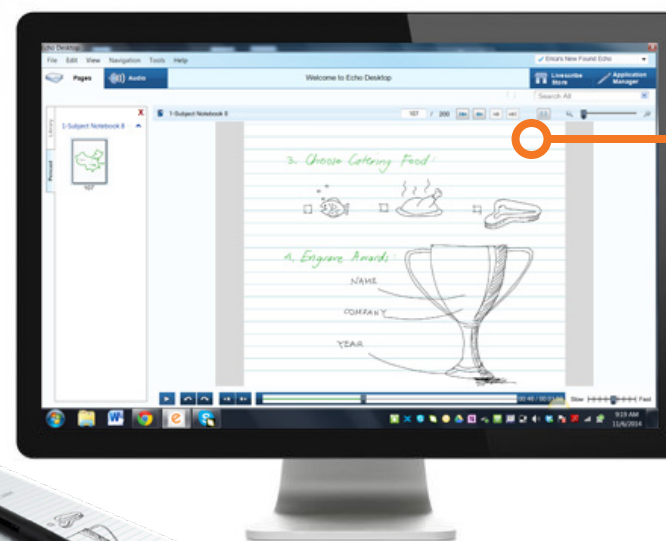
Echo Desktop

File Edit View Navigation Tools Help

Erica's New Found Echo

Pages Audio

Welcome to Echo Desktop

Livescribe Store

Application Manager

Search All

1-Subject Notebook 8

1-Subject Notebook 8

107 / 200

Library

Pencast

107

3. Choose Catering Food:

4. Engrave Awards:

NAME

COMPANY

YEAR

Slow Fast

9:19 AM
11/6/2014